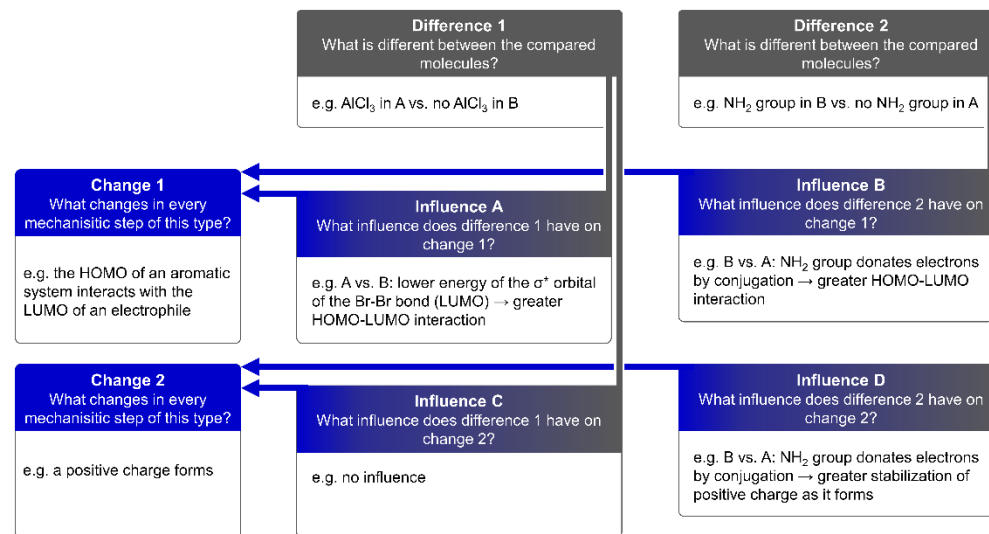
Difference 1
What is different between the compared molecules?

e.g. $AlCl_3$ in A vs. no $AlCl_3$ in B

Difference 2
What is different between the compared molecules?

e.g. $NH_2$ group in B vs. no $NH_2$ group in A

Change 1
What changes in every mechanisitic step of this type?

e.g. the HOMO of an aromatic system interacts with the LUMO of an electrophile

Influence A
What influence does difference 1 have on change 1?

e.g. A vs. B: lower energy of the σ* orbital of the Br-Br bond (LUMO) → greater HOMO-LUMO interaction

Influence B
What influence does difference 2 have on change 1?

e.g. B vs. A: $NH_2$ group donates electrons by conjugation → greater HOMO-LUMO interaction

Change 2
What changes in every mechanisitic step of this type?

e.g. a positive charge forms

Influence C
What influence does difference 1 have on change 2?

e.g. no influence

Influence D
What influence does difference 2 have on change 2?

e.g. B vs. A: $NH_2$ group donates electrons by conjugation → greater stabilization of positive charge as it forms